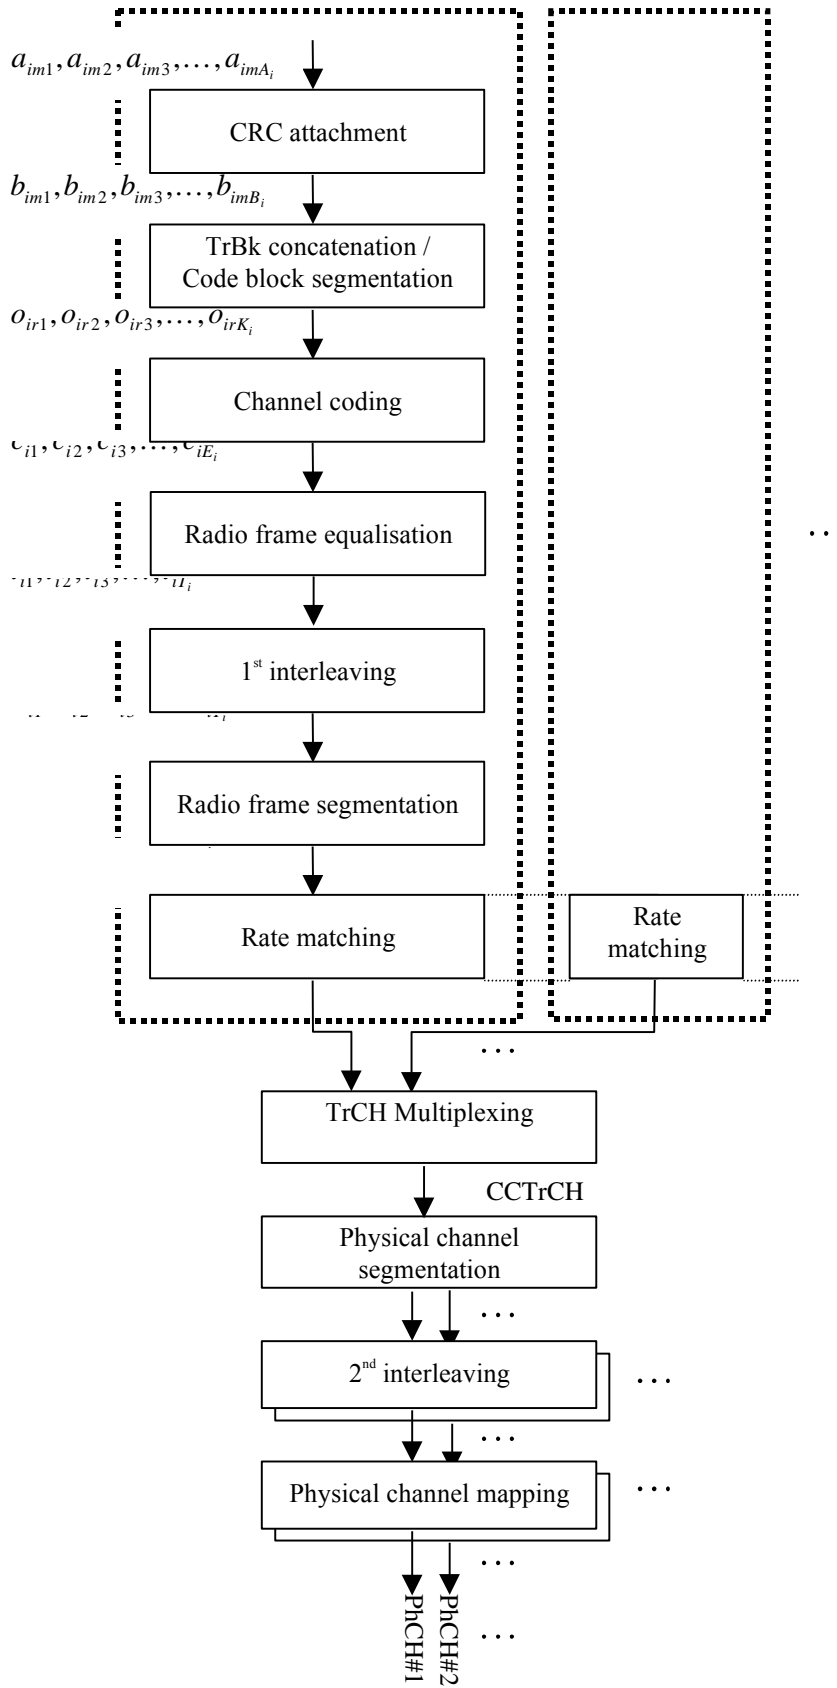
$a_{im1}, a_{im2}, a_{im3}, \ldots, a_{imA_i}$

CRC attachment

$b_{im1}, b_{im2}, b_{im3}, \ldots, b_{imB_i}$

TrBk concatenation / Code block segmentation

$o_{ir1}, o_{ir2}, o_{ir3}, \ldots, o_{irK_i}$

Channel coding

$c_{i1}, c_{i2}, c_{i3}, \ldots, c_{iE_i}$

Radio frame equalisation

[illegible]

1st interleaving

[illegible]

Radio frame segmentation

Rate matching

Rate matching

…

…

TrCH Multiplexing

CCTrCH

Physical channel segmentation

…

2nd interleaving

…

…

Physical channel mapping

…

…

PhCH#1

PhCH#2

…